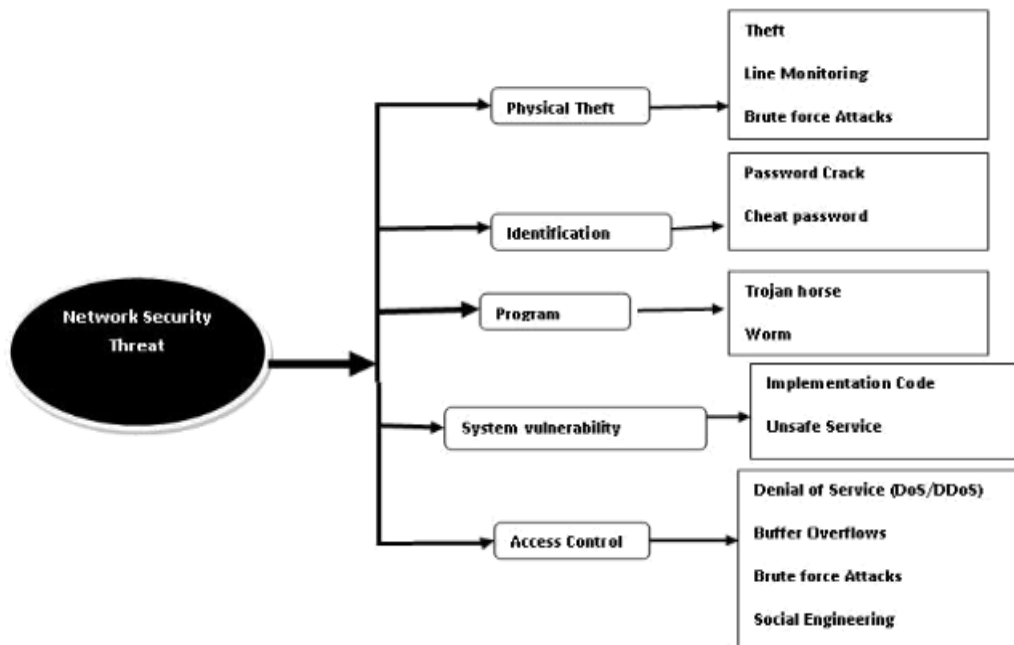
Network Security Threat

Physical Theft

Theft

Line Monitoring

Brute force Attacks

Identification

Password Crack

Cheat password

Program

Trojan horse

Worm

System vulnerability

Implementation Code

Unsafe Service

Access Control

Denial of Service (DoS/DDoS)

Buffer Overflows

Brute force Attacks

Social Engineering